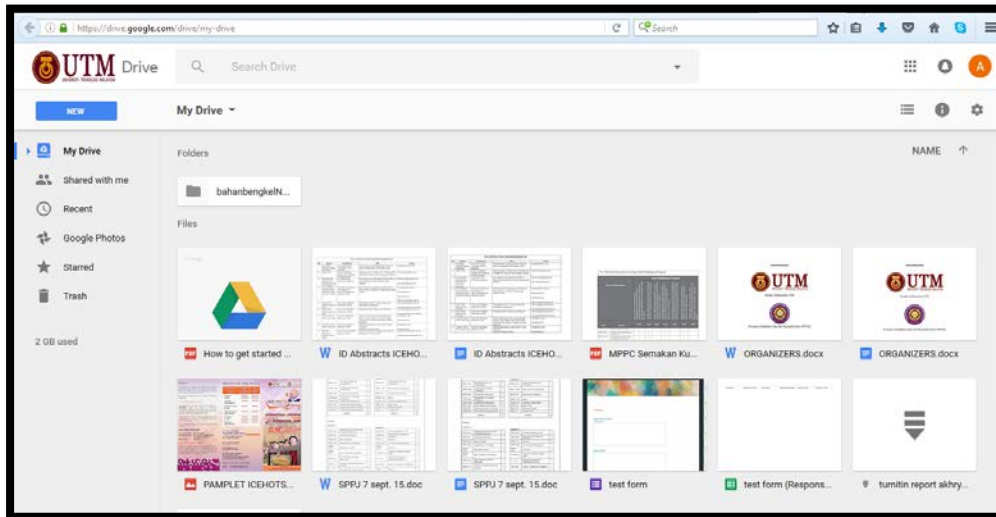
https://drive.google.com/drive/my-drive

Search

UTM Drive

Search Drive

A

NEW

My Drive

My Drive

Shared with me

Recent

Google Photos

Starred

Trash

2 GB used

Folders

NAME

bahanbengkelN...

Files

How to get started ...

ID Abstracts ICEHO...

ID Abstracts ICEHO...

MPPC Semakan Ku...

ORGANIZERS.docx

ORGANIZERS.docx

PAMPLET ICEHOTS...

SPPJ 7 sept. 15.doc

SPPJ 7 sept. 15.doc

test form

test form (Respons...

turnitin report akhry...